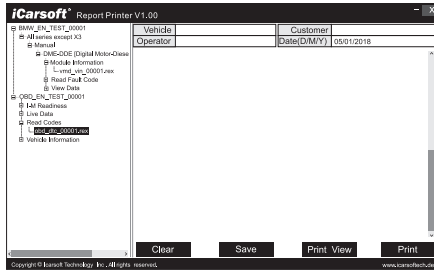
iCarsoft® Report Printer V1.00

BMW_EN_TEST_00001
All series except X3
Manual
DME-DDE (Digital Motor-Diese
Module Information
vmd_vin_00001.rex
Read Fault Code
View Data
OBD_EN_TEST_00001
I-M Readiness
Live Data
Read Codes
obd_dtc_00001.rex
Vehicle Information

| Vehicle | | Customer | |
|---|---|---|---|
| Operator | | Date(D/M/Y) | 05/01/2018 |

Clear
Save
Print View
Print

Copyright © Icarsoft Technology Inc. All rights reserved.
www.icarsofttech.de